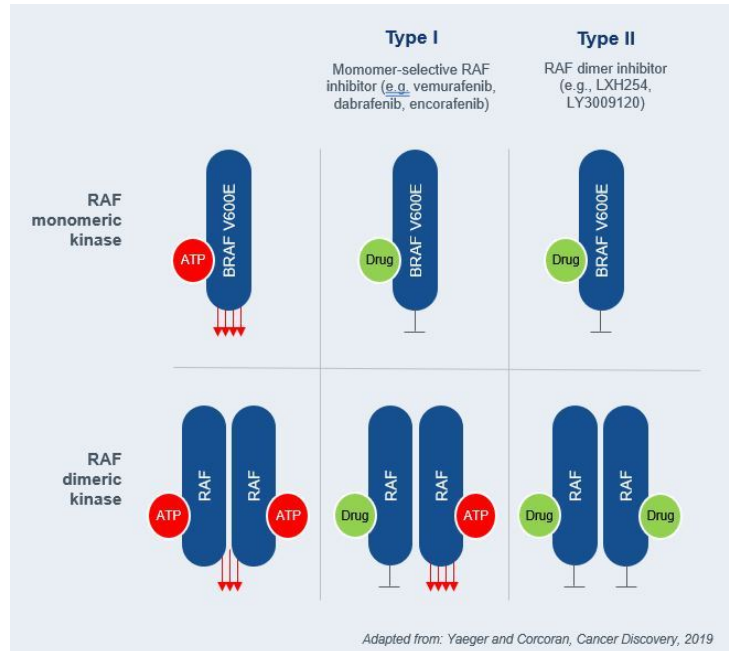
Type I

Momomer-selective RAF inhibitor (e.g. vemurafenib, dabrafenib, encorafenib)

Type II

RAF dimer inhibitor (e.g., LXH254, LY3009120)

RAF monomeric kinase

ATP

BRAF V600E

Drug

BRAF V600E

Drug

BRAF V600E

RAF dimeric kinase

ATP

RAF

RAF

ATP

Drug

RAF

RAF

ATP

Drug

RAF

RAF

Drug

Adapted from: Yaeger and Corcoran, Cancer Discovery, 2019